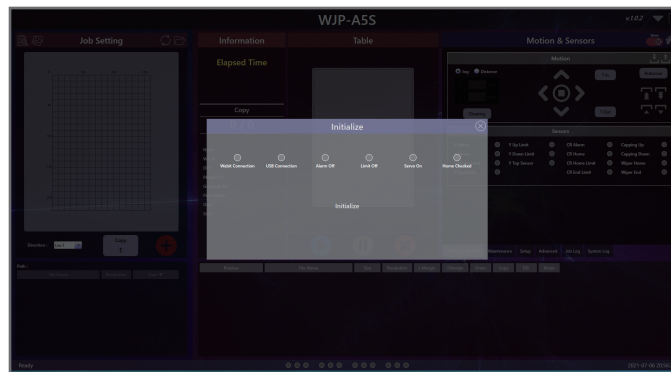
WJP-A5S

v182

Job Setting

Information

Table

Motion & Sensors

Elapsed Time

Copy

Motion

Sensors

Initialize

Watch Connection

USB Connection

Alarm Off

Limit Off

Servo On

Home Checked

Initialize

Y Up Limit

Y Down Limit

Y Top Sensor

CX Alarm

CX Home

CX Down Limit

CX End Limit

Capping Up

Capping Down

Wiper Home

Wiper End

Maintenance

Setup

Advanced

Job Log

System Log

Ready

2021-07-06